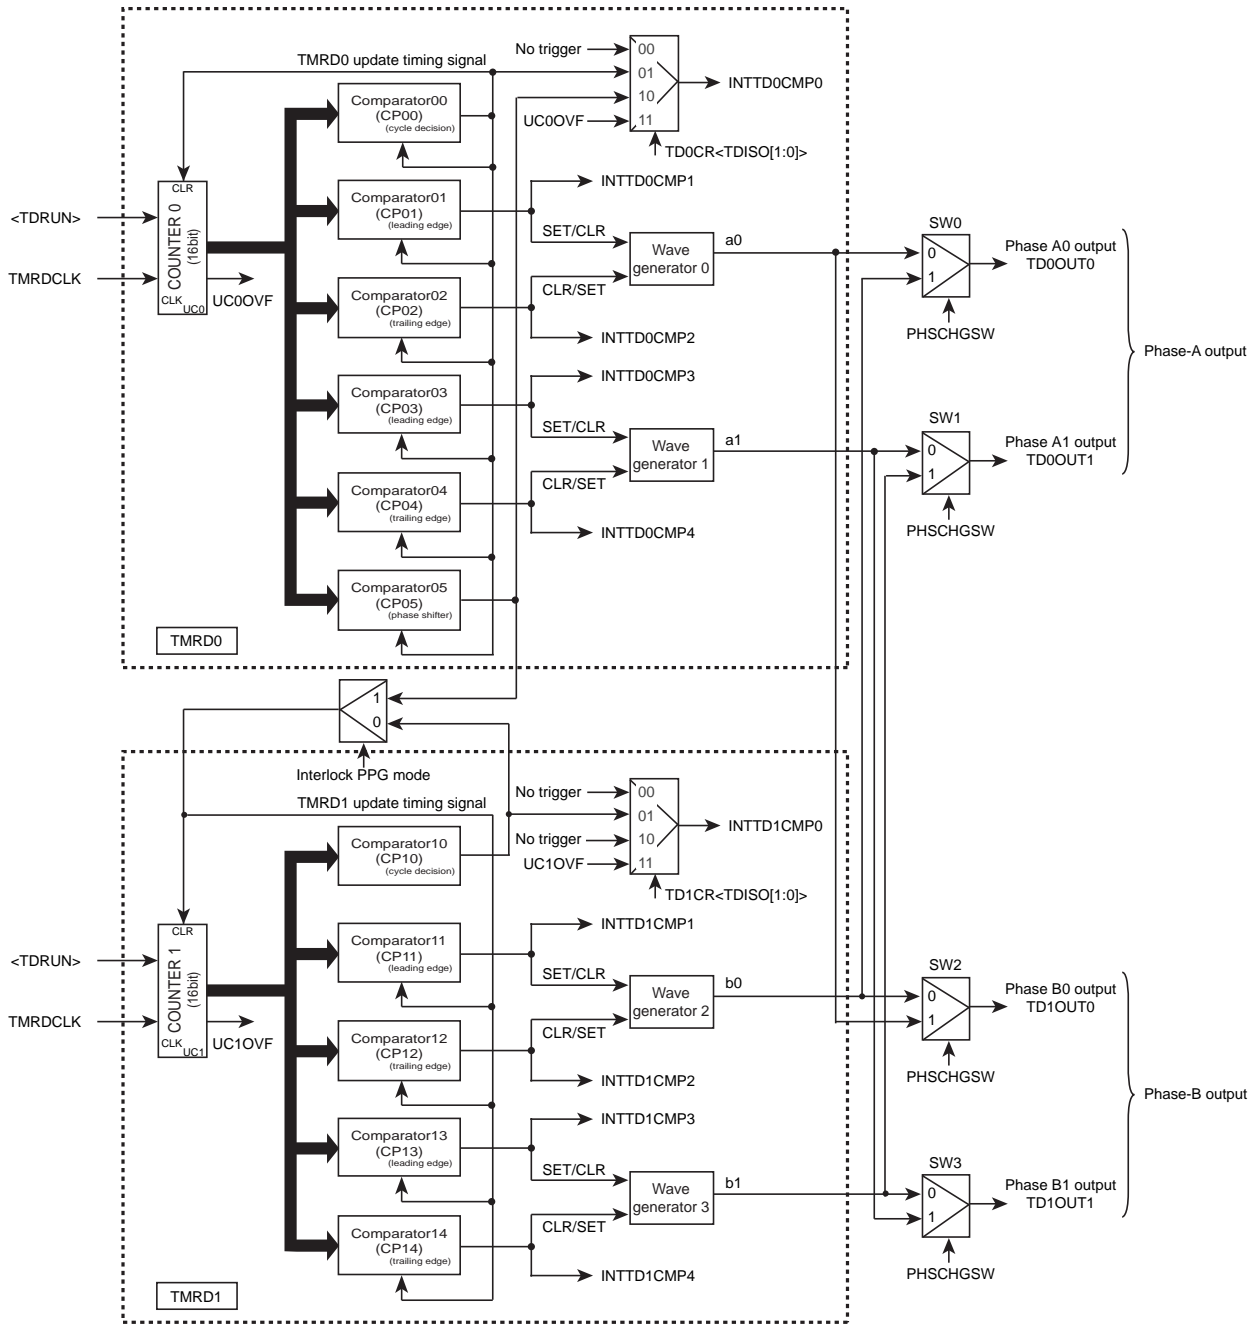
TMRD0 update timing signal
No trigger
00
01
10
11
INTTD0CMP0
UC0OVF
TD0CR<TDISO[1:0]>
Comparator00 (CP00) (cycle decision)
Comparator01 (CP01) (leading edge)
Comparator02 (CP02) (trailing edge)
Comparator03 (CP03) (leading edge)
Comparator04 (CP04) (trailing edge)
Comparator05 (CP05) (phase shifter)
<TDRUN>
TMRDCLK
CLR
COUNTER 0 (16bit)
CLK UC0
UC0OVF
INTTD0CMP1
SET/CLR
Wave generator 0
a0
CLR/SET
INTTD0CMP2
INTTD0CMP3
SET/CLR
Wave generator 1
a1
CLR/SET
INTTD0CMP4
TMRD0
SW0
0
1
Phase A0 output TD0OUT0
PHSCHGSW
SW1
0
1
Phase A1 output TD0OUT1
PHSCHGSW
Phase-A output
1
0
Interlock PPG mode
TMRD1 update timing signal
No trigger
00
01
No trigger
10
UC1OVF
11
INTTD1CMP0
TD1CR<TDISO[1:0]>
Comparator10 (CP10) (cycle decision)
Comparator11 (CP11) (leading edge)
Comparator12 (CP12) (trailing edge)
Comparator13 (CP13) (leading edge)
Comparator14 (CP14) (trailing edge)
<TDRUN>
TMRDCLK
CLR
COUNTER 1 (16bit)
CLK UC1
UC1OVF
INTTD1CMP1
SET/CLR
Wave generator 2
b0
CLR/SET
INTTD1CMP2
INTTD1CMP3
SET/CLR
Wave generator 3
b1
CLR/SET
INTTD1CMP4
TMRD1
SW2
0
1
Phase B0 output TD1OUT0
PHSCHGSW
SW3
0
1
Phase B1 output TD1OUT1
PHSCHGSW
Phase-B output